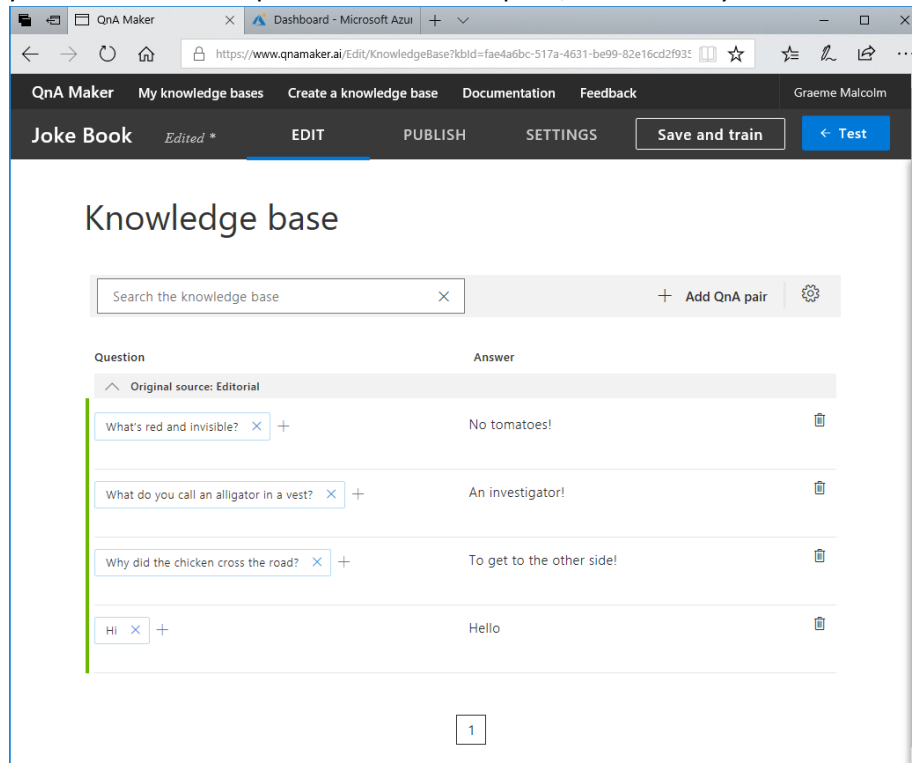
QnA Maker
Dashboard - Microsoft Azur

https://www.qnamaker.ai/Edit/KnowledgeBase?kbId=fae4a6bc-517a-4631-be99-82e16cd2f93

QnA Maker My knowledge bases Create a knowledge base Documentation Feedback Graeme Malcolm

Joke Book Edited * EDIT PUBLISH SETTINGS Save and train ← Test

Knowledge base

Search the knowledge base

+ Add QnA pair

| Question | Answer |
|---|---|
| Original source: Editorial | |
| What's red and invisible? | No tomatoes! |
| What do you call an alligator in a vest? | An investigator! |
| Why did the chicken cross the road? | To get to the other side! |
| Hi | Hello |

1